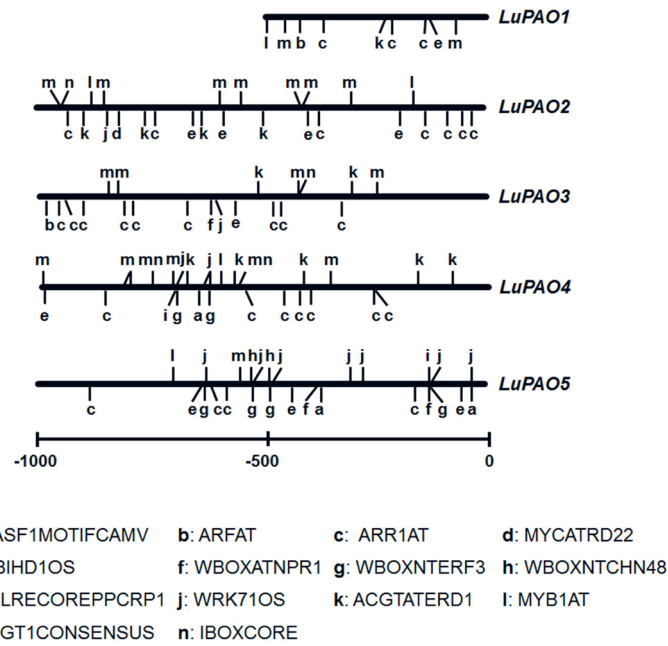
LuPAO1

l m b c k c c e m

m n l m m m m m m l

LuPAO2

c k j d k c e k e k e c e c c c c

m m k m n k m

LuPAO3

b c c c c c c f j e c c c

m m m n m j k j l k m n k m k k

LuPAO4

e c i g a g c c c c c c

l j m h j h j j j i j j

LuPAO5

c e g c c g g e f a c f g e a

-1000 -500 0

ASF1MOTIFCAMV b: ARFAT c: ARR1AT d: MYCATRD22

BIHD1OS f: WBOXATNPR1 g: WBOXNTERF3 h: WBOXNTCHN48

LRECOREPPCRP1 j: WRK71OS k: ACGTATERD1 l: MYB1AT

GT1CONSENSUS n: IBOXCORE